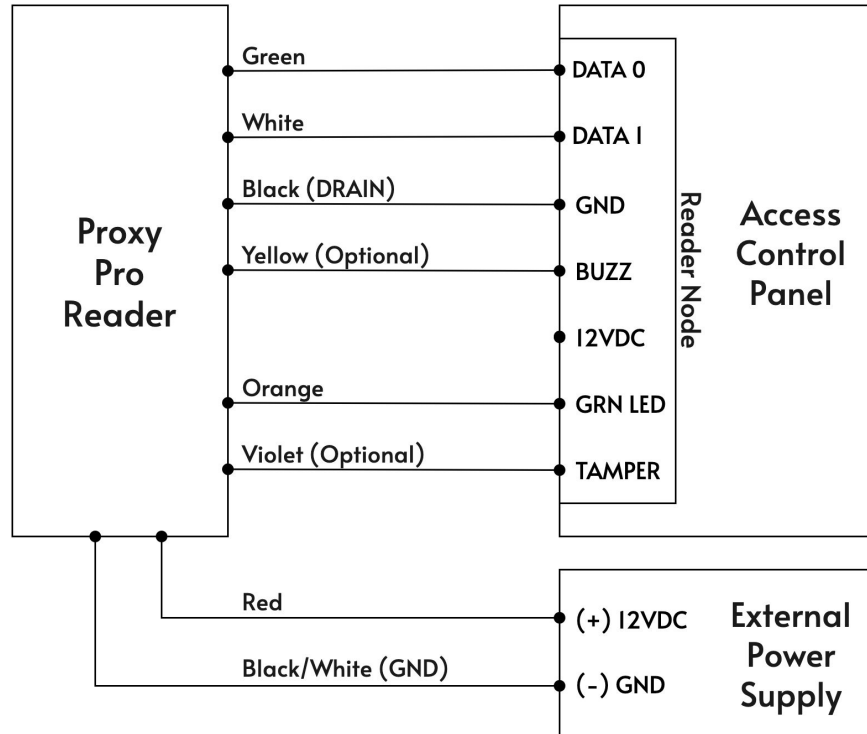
Proxy Pro Reader

Green
White
Black (DRAIN)
Yellow (Optional)
Orange
Violet (Optional)

DATA 0
DATA 1
GND
BUZZ
12VDC
GRN LED
TAMPER

Reader Node

Access Control Panel

Red
Black/White (GND)

(+) 12VDC
(-) GND

External Power Supply